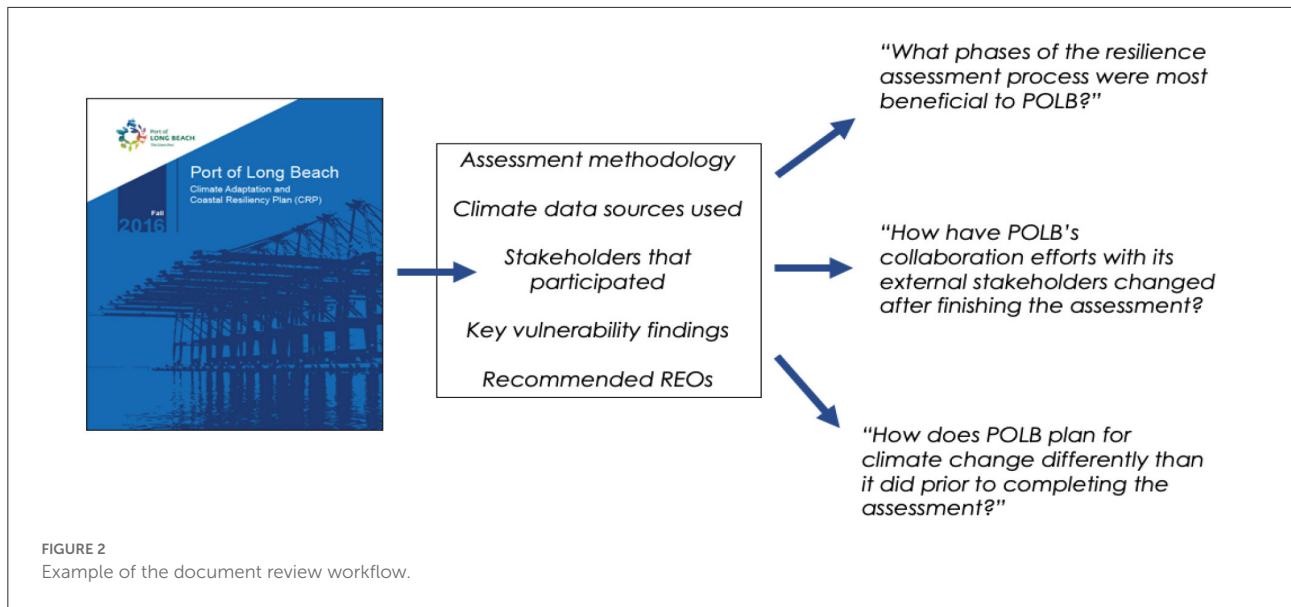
Port of LONG BEACH

Port of Long Beach
Climate Adaptation and Coastal Resiliency Plan (CRP)

Fall
2016

Assessment methodology

Climate data sources used

Stakeholders that participated

Key vulnerability findings

Recommended REOs

"What phases of the resilience assessment process were most beneficial to POLB?"

"How have POLB's collaboration efforts with its external stakeholders changed after finishing the assessment?

"How does POLB plan for climate change differently than it did prior to completing the assessment?"

FIGURE 2
Example of the document review workflow.